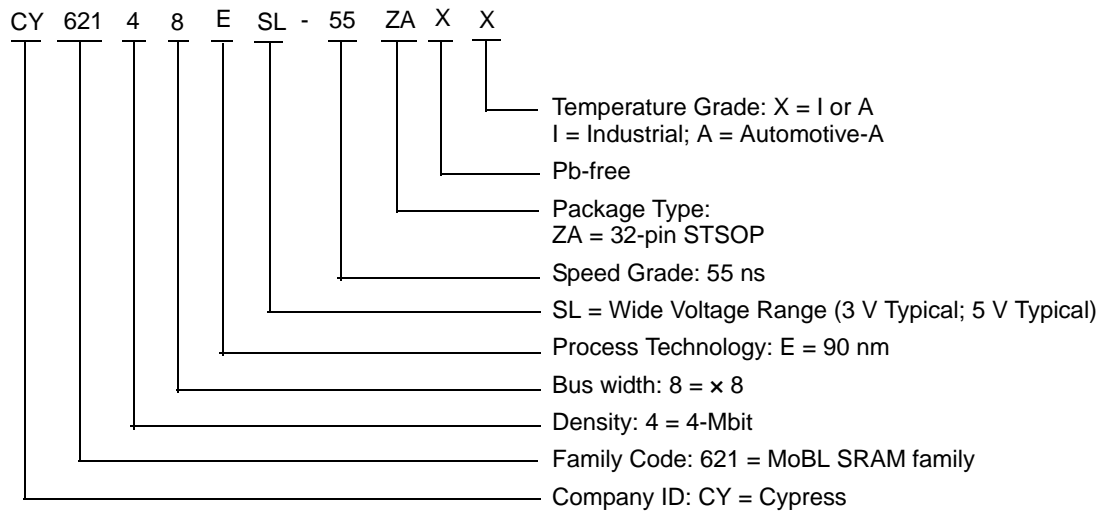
CY 621 4 8 E SL - 55 ZA X X

Temperature Grade: X = I or A
I = Industrial; A = Automotive-A

Pb-free

Package Type:
ZA = 32-pin STSOP

Speed Grade: 55 ns

SL = Wide Voltage Range (3 V Typical; 5 V Typical)

Process Technology: E = 90 nm

Bus width: 8 = × 8

Density: 4 = 4-Mbit

Family Code: 621 = MoBL SRAM family

Company ID: CY = Cypress